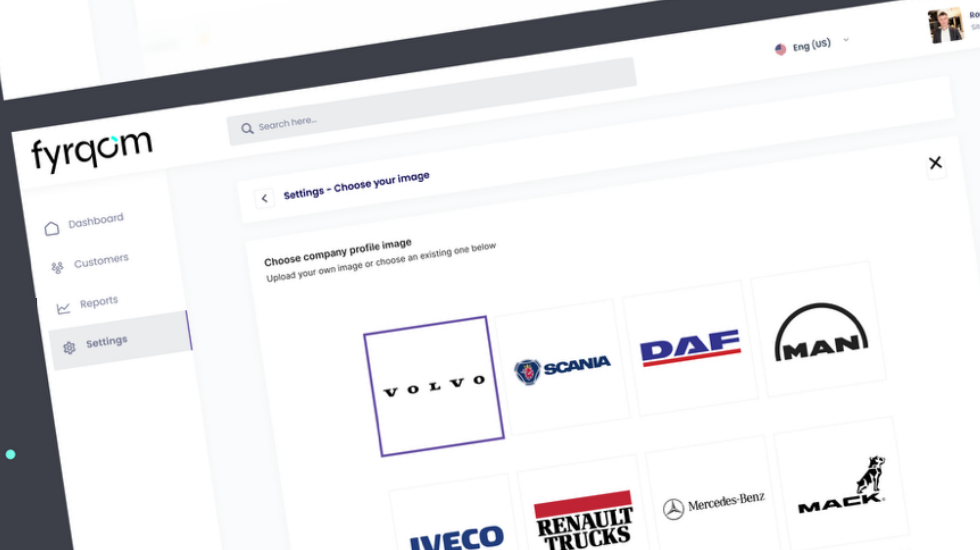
Eng (US)

fyrqom

Search here...

Dashboard
Customers
Reports
Settings

Settings - Choose your image

Choose company profile image
Upload your own image or choose an existing one below

VOLVO
SCANIA
DAF
MAN
IVECO
RENAULT TRUCKS
Mercedes-Benz
MACK